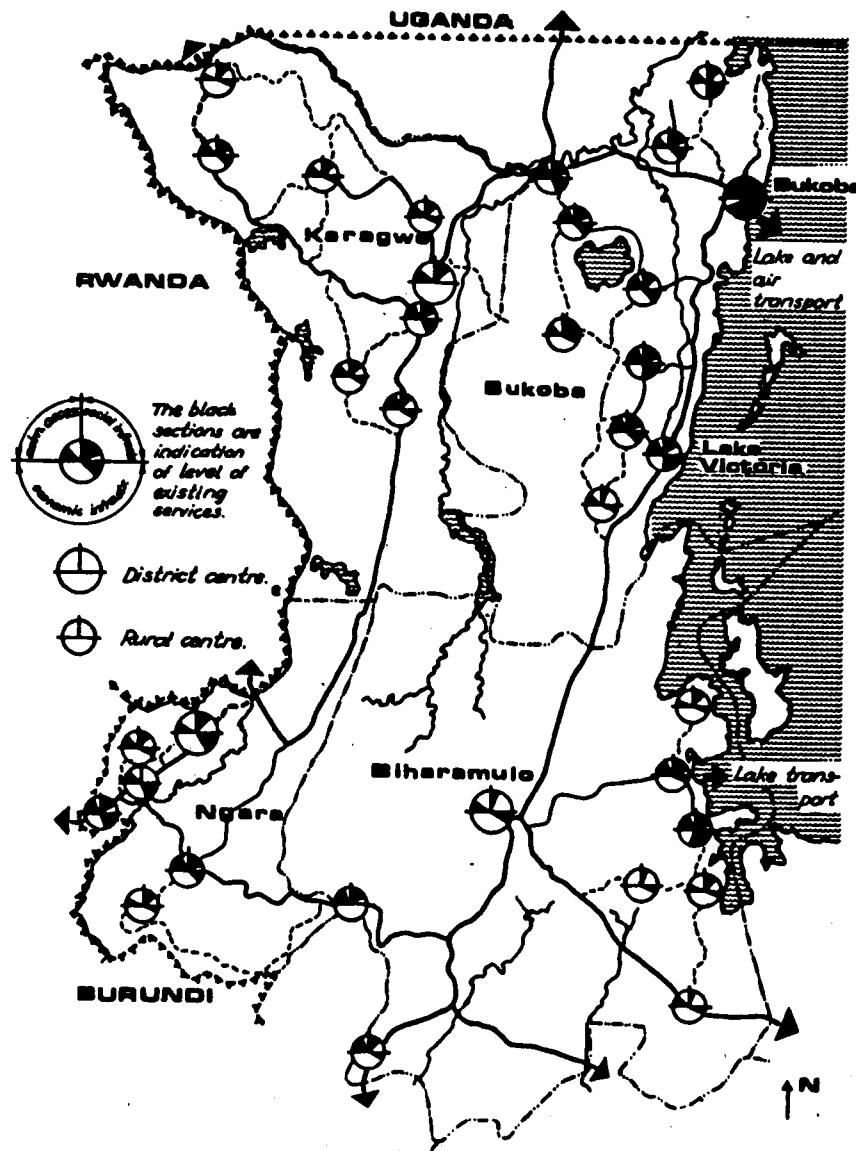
UGANDA

Bukoba

Lake and air transport

Karagwe

RWANDA

Bukoba

The black sections are indication of level of existing services.

Lake Victoria

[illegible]

economic infrastr.

District centre.

Rural centre.

Biharamulo

Lake transport

Ngara

BURUNDI

N